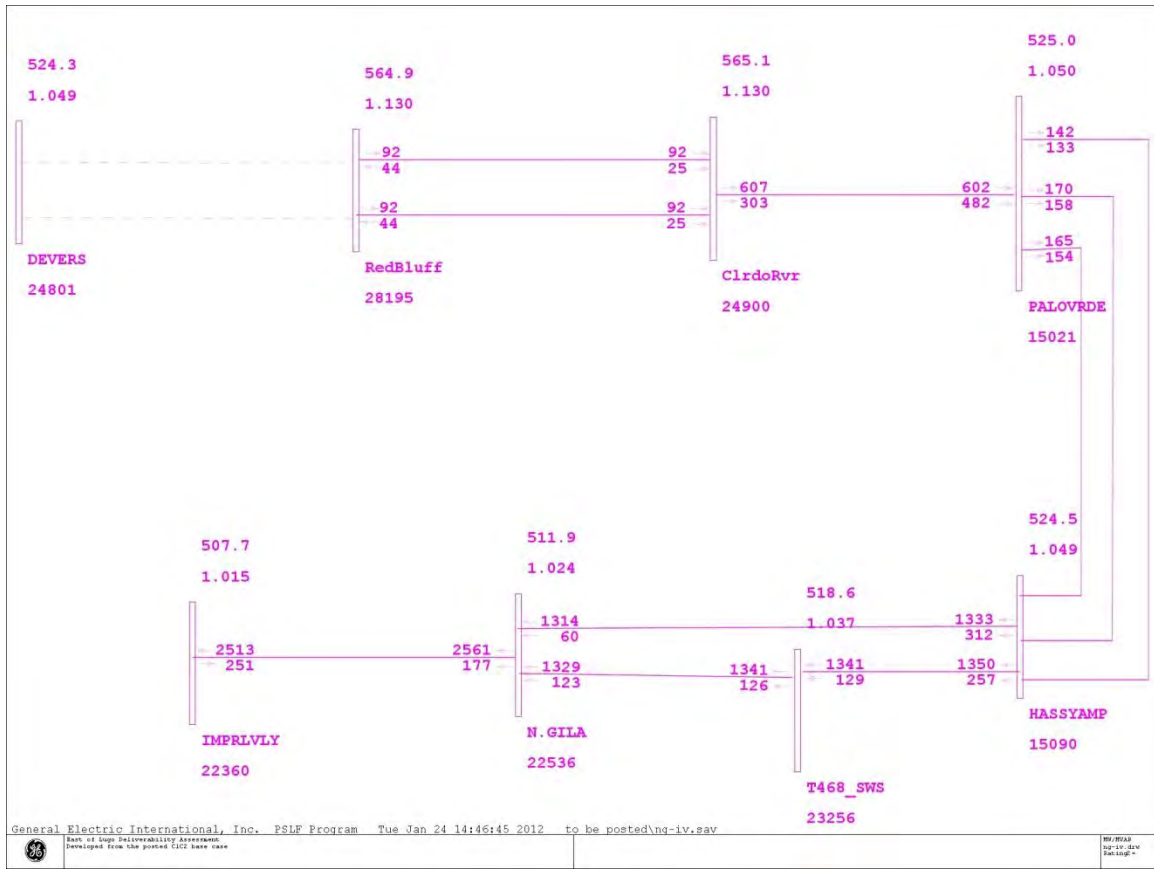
524.3
1.049
DEVERS
24801

564.9
1.130
92
44
92
44
RedBluff
28195

565.1
1.130
92
25
92
25
607
303
ClrdoRvr
24900

525.0
1.050
142
133
602
482
170
158
165
154
PALOVRDE
15021

507.7
1.015
2513
251
IMPRLVLY
22360

511.9
1.024
2561
177
1314
60
1329
123
N.GILA
22536

518.6
1.037
1341
126
1341
129
T468_SWS
23256

524.5
1.049
1333
312
1350
257
HASSYAMP
15090

General Electric International, Inc. PSLF Program Tue Jan 24 14:46:45 2012 to be posted\ng-iv.sav
East of Lugo Deliverability Assessment
Developed from the posted C1C2 base case
MW/MVAR
ng-iv.drw
Rating=